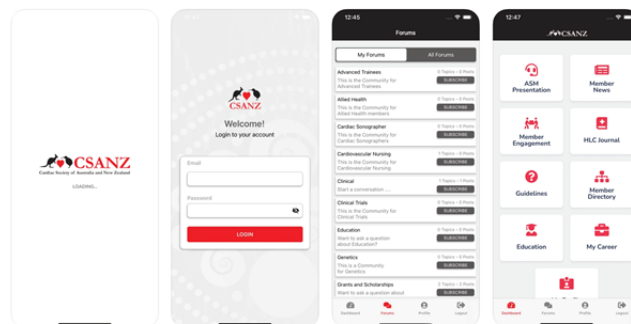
CSANZ
Cardiac Society of Australia and New Zealand
LOADING...

12:45
CSANZ
Welcome!
Login to your account
Email
Password
LOGIN

12:45
Forums
My Forums
All Forums
Advanced Trainees
0 Topics • 0 Posts
This is the Community for Advanced Trainees
SUBSCRIBE
Allied Health
0 Topics • 0 Posts
This is the Community for Allied Health members
SUBSCRIBE
Cardiac Sonographer
0 Topics • 0 Posts
This is the Community for Cardiac Sonographers
SUBSCRIBE
Cardiovascular Nursing
1 Topics • 0 Posts
This is the Community for Cardiovascular Nursing
SUBSCRIBE
Clinical
1 Topics • 0 Posts
Start a conversation ...
SUBSCRIBE
Clinical Trials
0 Topics • 0 Posts
This is the Community for Clinical Trials
SUBSCRIBE
Education
0 Topics • 0 Posts
Want to ask a question about Education?
SUBSCRIBE
Genetics
0 Topics • 0 Posts
This is a Community for Genetics
SUBSCRIBE
Grants and Scholarships
0 Topics • 0 Posts
Want to ask a question about
SUBSCRIBE
Dashboard
Forums
Profile
Logout

12:47
CSANZ
ASM Presentation
Member News
Member Engagement
HLC Journal
Guidelines
Member Directory
Education
My Career
Dashboard
Forums
Profile
Logout